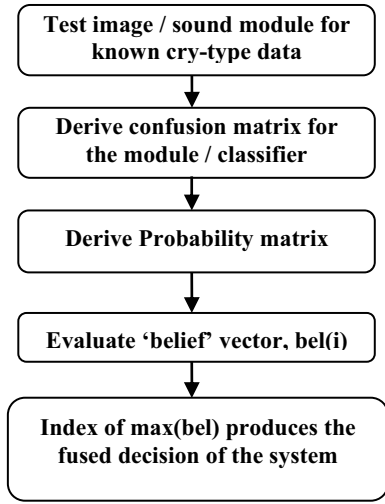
Test image / sound module for known cry-type data

Derive confusion matrix for the module / classifier

Derive Probability matrix

Evaluate ‘belief’ vector, bel(i)

Index of max(bel) produces the fused decision of the system